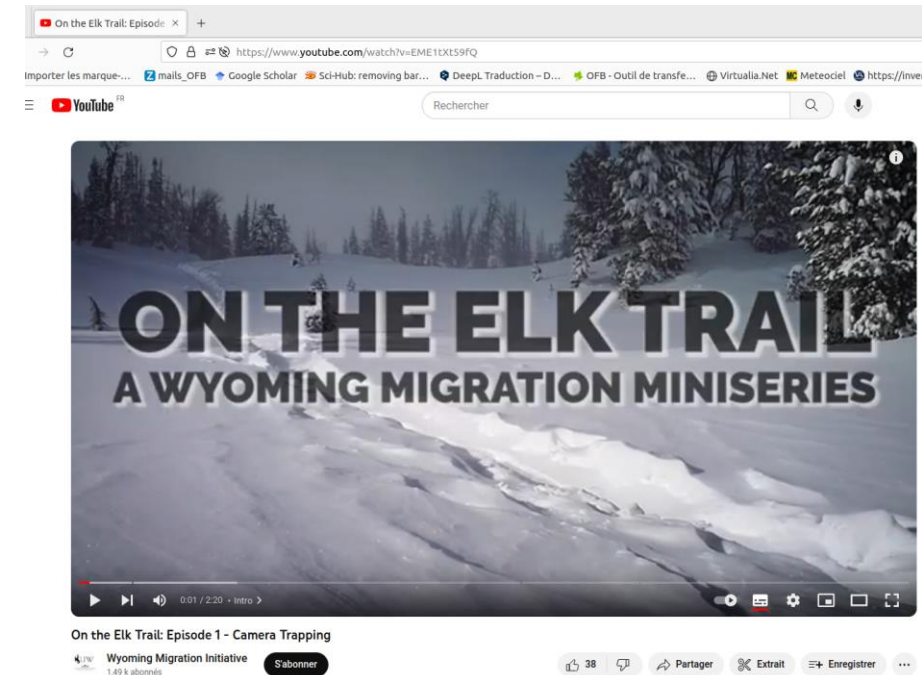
On the Elk Trail: Episode ×   +

https://www.youtube.com/watch?v=EME1tXt59fQ

Importer les marque-...   mails_OFB   Google Scholar   Sci-Hub: removing bar...   DeepL Traduction – D...   OFB - Outil de transfe...   Virtualia.Net   Meteociel   https://inve

YouTube FR   Rechercher

ON THE ELK TRAIL
A WYOMING MIGRATION MINISERIES

0:01 / 2:20 • Intro >

On the Elk Trail: Episode 1 - Camera Trapping

Wyoming Migration Initiative
1,49 k abonnés

S'abonner

38   Partager   Extrait   Enregistrer   ...